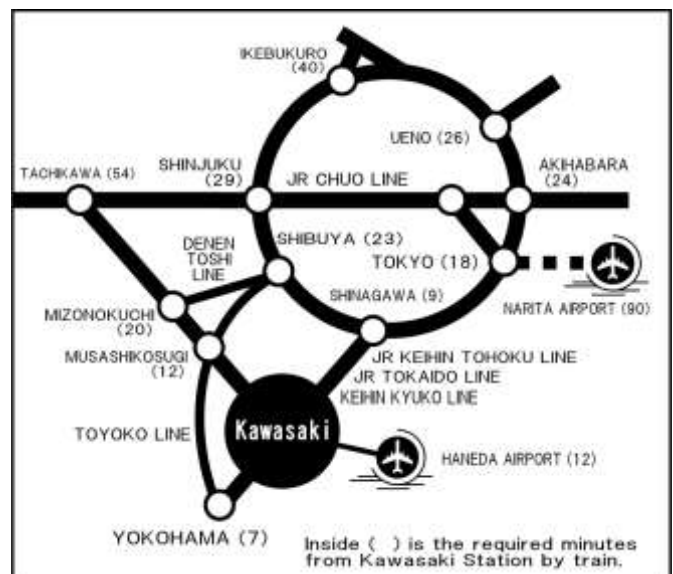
IKEBUKURO (40)

UENO (26)

TACHIKAWA (54)

SHINJUKU (29)

JR CHUO LINE

AKIHABARA (24)

DENEN TOSHI LINE

SHIBUYA (23)

TOKYO (18)

MIZONOKUCHI (20)

SHINAGAWA (9)

NARITA AIRPORT (90)

MUSASHIKOSUGI (12)

JR KEIHIN TOHOKU LINE

JR TOKAIDO LINE

KEIHIN KYUKO LINE

TOYOKO LINE

Kawasaki

HANEDA AIRPORT (12)

YOKOHAMA (7)

Inside ( ) is the required minutes from Kawasaki Station by train.